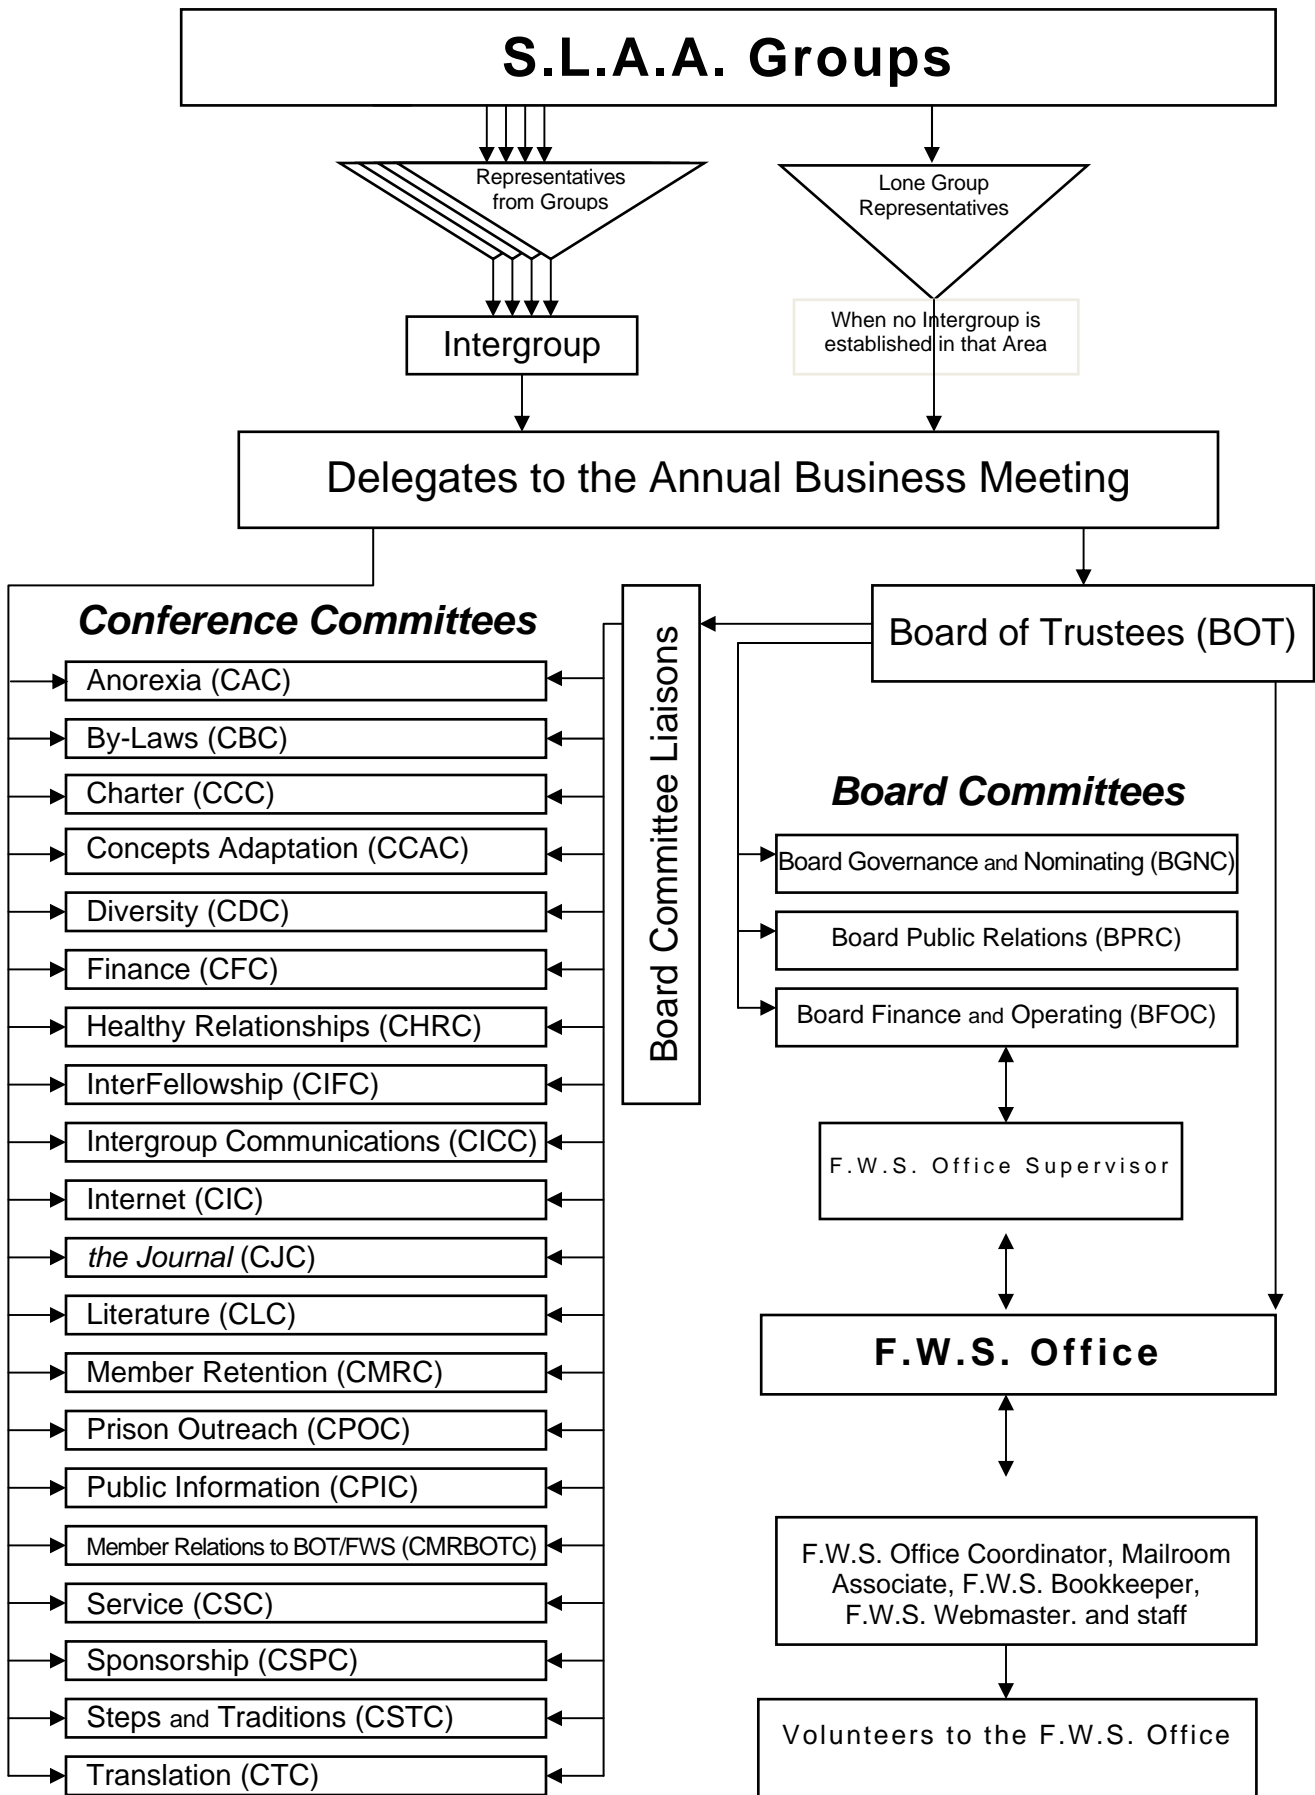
S.L.A.A. Groups

Representatives from Groups

Lone Group Representatives

Intergroup

When no Intergroup is established in that Area

Delegates to the Annual Business Meeting

Conference Committees

Board Committee Liaisons

Board of Trustees (BOT)

Anorexia (CAC)

By-Laws (CBC)

Charter (CCC)

Concepts Adaptation (CCAC)

Diversity (CDC)

Finance (CFC)

Healthy Relationships (CHRC)

InterFellowship (CIFC)

Intergroup Communications (CICC)

Internet (CIC)

*the Journal* (CJC)

Literature (CLC)

Member Retention (CMRC)

Prison Outreach (CPOC)

Public Information (CPIC)

Member Relations to BOT/FWS (CMRBOTC)

Service (CSC)

Sponsorship (CSPC)

Steps and Traditions (CSTC)

Translation (CTC)

Board Committees

Board Governance and Nominating (BGNC)

Board Public Relations (BPRC)

Board Finance and Operating (BFOC)

F.W.S. Office Supervisor

F.W.S. Office

F.W.S. Office Coordinator, Mailroom Associate, F.W.S. Bookkeeper, F.W.S. Webmaster. and staff

Volunteers to the F.W.S. Office